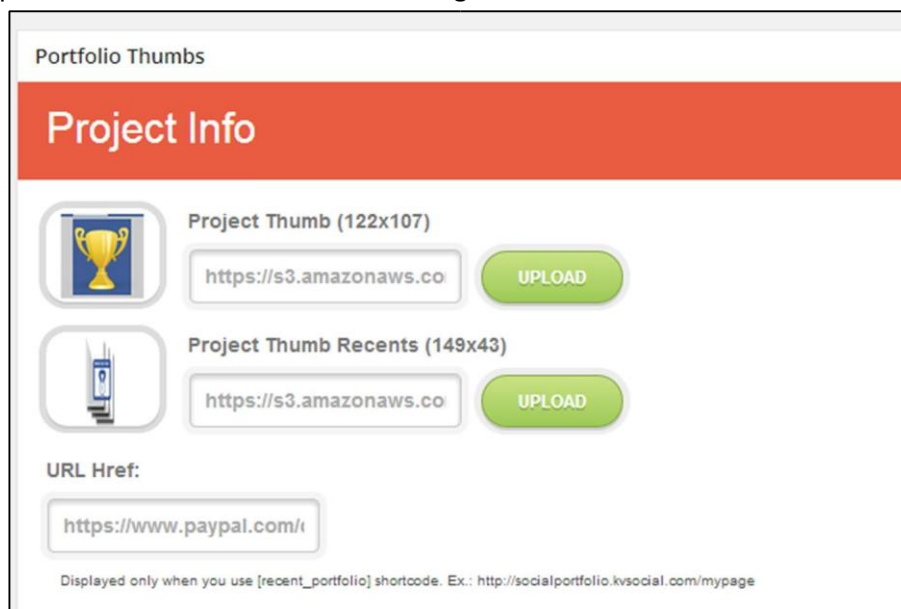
Portfolio Thumbs

Project Info

Project Thumb (122x107)

https://s3.amazonaws.co

UPLOAD

Project Thumb Recents (149x43)

https://s3.amazonaws.co

UPLOAD

URL Href:

https://www.paypal.com/

Displayed only when you use [recent_portfolio] shortcode. Ex.: http://socialportfolio.kvsocial.com/mypage